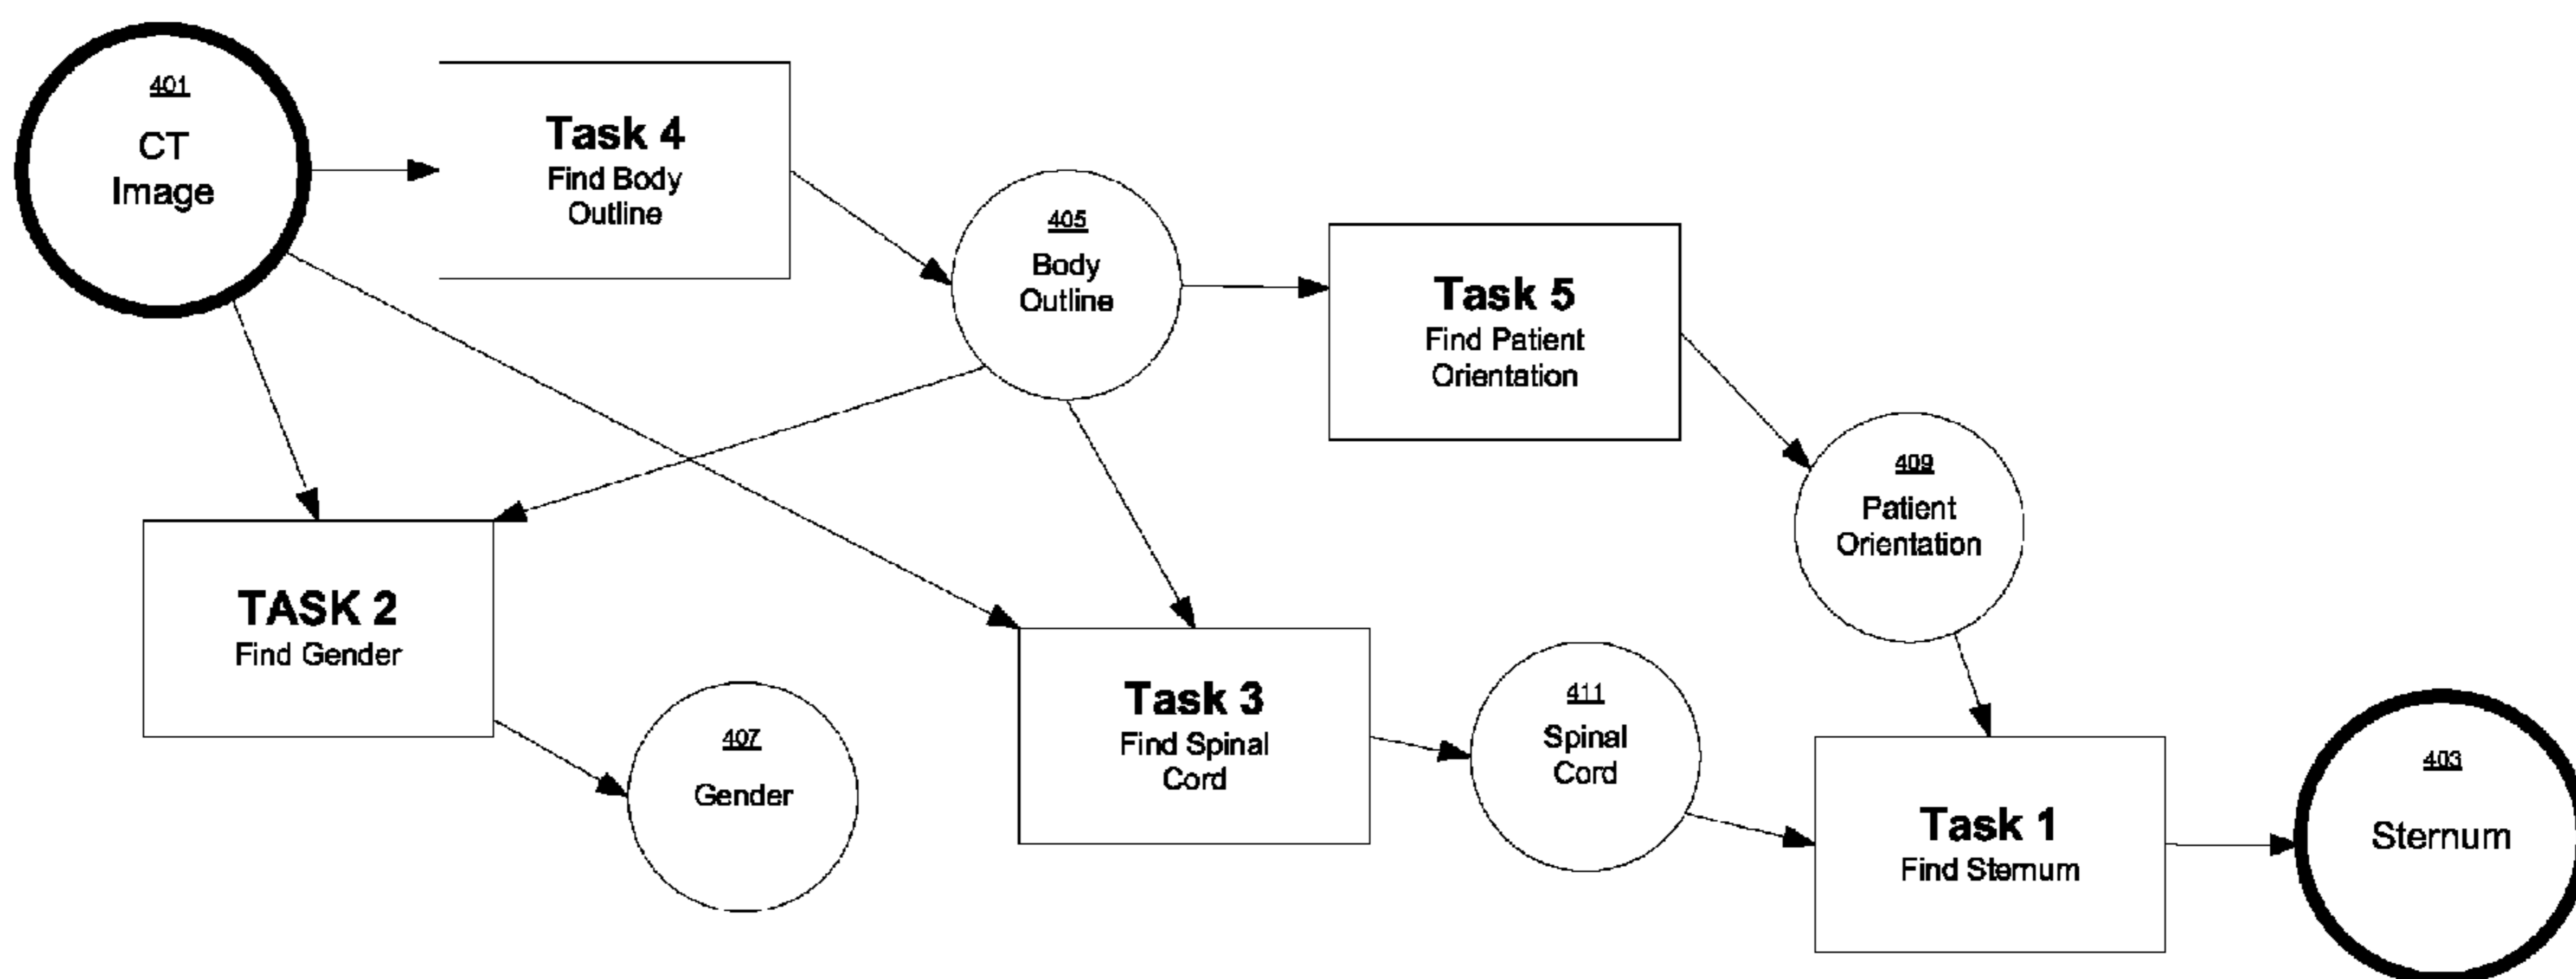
401
CT
Image

Task 4
Find Body
Outline

405
Body
Outline

Task 5
Find Patient
Orientation

409
Patient
Orientation

TASK 2
Find Gender

407
Gender

Task 3
Find Spinal
Cord

411
Spinal
Cord

Task 1
Find Sternum

403
Sternum